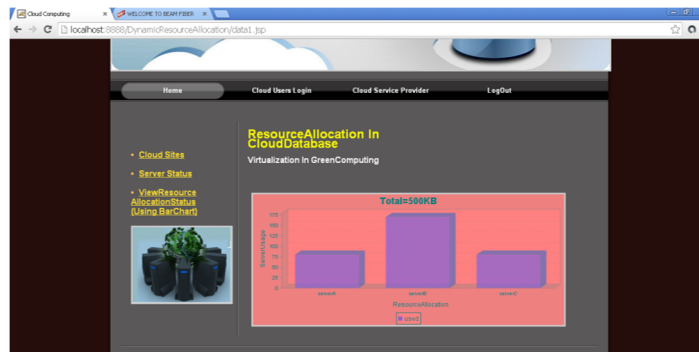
Cloud Computing
WELCOME TO BEAM FIBER
localhost:8888/DynamicResourceAllocation/data1.jsp

Home
Cloud Users Login
Cloud Service Provider
LogOut

ResourceAllocation In CloudDatabase
Virtualization In GreenComputing

• Cloud Sites
• Server Status
• ViewResource AllocationStatus (Using BarChart)

Total=500KB
ServerUsage
175
150
125
100
75
50
25
0
server1
server2
server3
ResourceAllocation
used